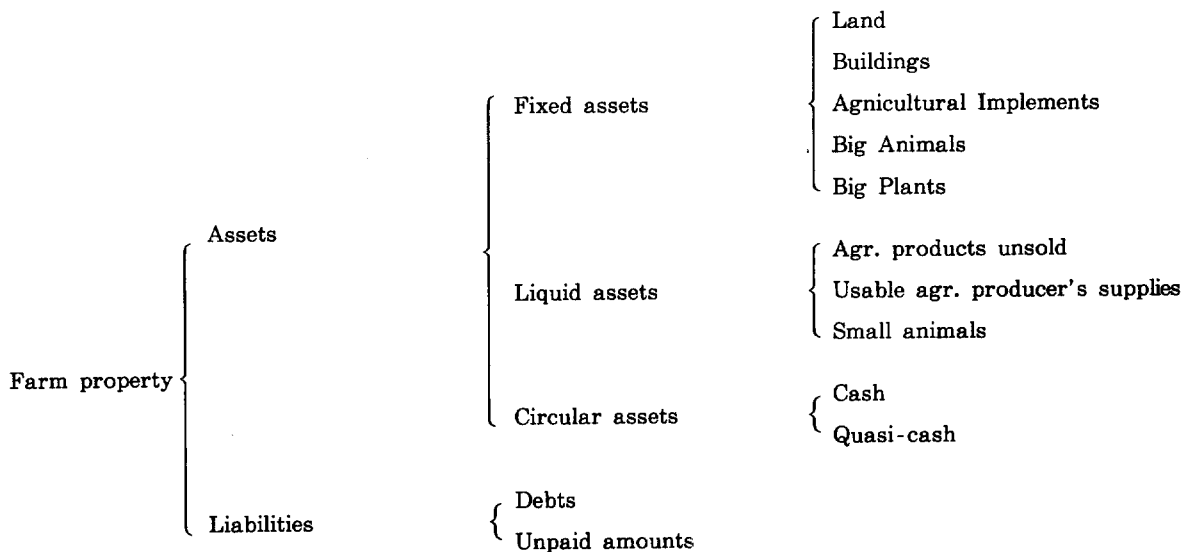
Farm property

Assets

Fixed assets

Land

Buildings

Agricultural Implements

Big Animals

Big Plants

Liquid assets

Agr. products unsold

Usable agr. producer's supplies

Small animals

Circular assets

Cash

Quasi-cash

Liabilities

Debts

Unpaid amounts